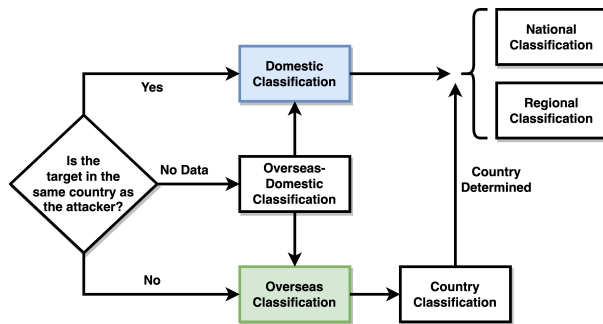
Is the target in the same country as the attacker?

Yes

No Data

No

Domestic Classification

Overseas-Domestic Classification

Overseas Classification

Country Classification

Country Determined

National Classification

Regional Classification